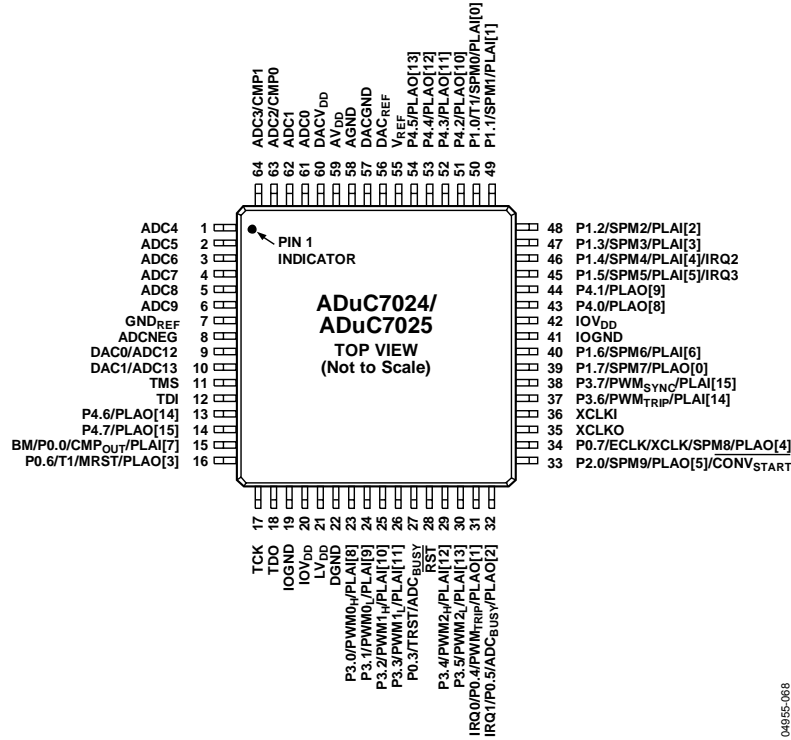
ADC3/CMP1 64
ADC2/CMP0 63
ADC1 62
ADC0 61
DAC$V_{DD}$ 60
A$V_{DD}$ 59
AGND 58
DACGND 57
DAC$_{REF}$ 56
$V_{REF}$ 55
P4.5/PLAO[13] 54
P4.4/PLAO[12] 53
P4.3/PLAO[11] 52
P4.2/PLAO[10] 51
P1.0/T1/SPM0/PLAI[0] 50
P1.1/SPM1/PLAI[1] 49

ADC4 1
ADC5 2
ADC6 3
ADC7 4
ADC8 5
ADC9 6
GND$_{REF}$ 7
ADCNEG 8
DAC0/ADC12 9
DAC1/ADC13 10
TMS 11
TDI 12
P4.6/PLAO[14] 13
P4.7/PLAO[15] 14
BM/P0.0/CMP$_{OUT}$/PLAI[7] 15
P0.6/T1/MRST/PLAO[3] 16

PIN 1
INDICATOR

ADuC7024/
ADuC7025
TOP VIEW
(Not to Scale)

48 P1.2/SPM2/PLAI[2]
47 P1.3/SPM3/PLAI[3]
46 P1.4/SPM4/PLAI[4]/IRQ2
45 P1.5/SPM5/PLAI[5]/IRQ3
44 P4.1/PLAO[9]
43 P4.0/PLAO[8]
42 IO$V_{DD}$
41 IOGND
40 P1.6/SPM6/PLAI[6]
39 P1.7/SPM7/PLAO[0]
38 P3.7/PWM$_{SYNC}$/PLAI[15]
37 P3.6/PWM$_{TRIP}$/PLAI[14]
36 XCLKI
35 XCLKO
34 P0.7/ECLK/XCLK/SPM8/PLAO[4]
33 P2.0/SPM9/PLAO[5]/$\overline{CONV_{START}}$

17 TCK
18 TDO
19 IOGND
20 IO$V_{DD}$
21 L$V_{DD}$
22 DGND
23 P3.0/PWM0$_H$/PLAI[8]
24 P3.1/PWM0$_L$/PLAI[9]
25 P3.2/PWM1$_H$/PLAI[10]
26 P3.3/PWM1$_L$/PLAI[11]
27 P0.3/TRST/ADC$_{BUSY}$
28 $\overline{RST}$
29 P3.4/PWM2$_H$/PLAI[12]
30 P3.5/PWM2$_L$/PLAI[13]
31 IRQ0/P0.4/PWM$_{TRIP}$/PLAO[1]
32 IRQ1/P0.5/ADC$_{BUSY}$/PLAO[2]

04955-068